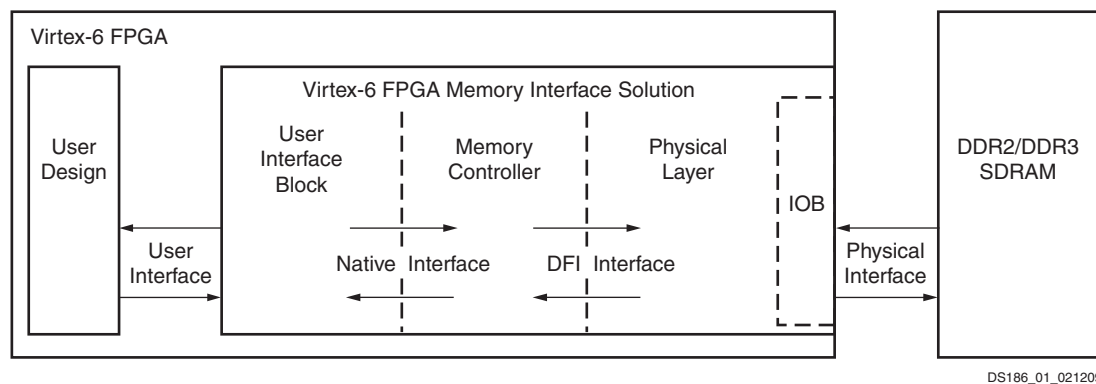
Virtex-6 FPGA

User Design

Virtex-6 FPGA Memory Interface Solution

User Interface Block

Memory Controller

Physical Layer

IOB

DDR2/DDR3 SDRAM

User Interface

Native Interface

DFI Interface

Physical Interface

DS186_01_02120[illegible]